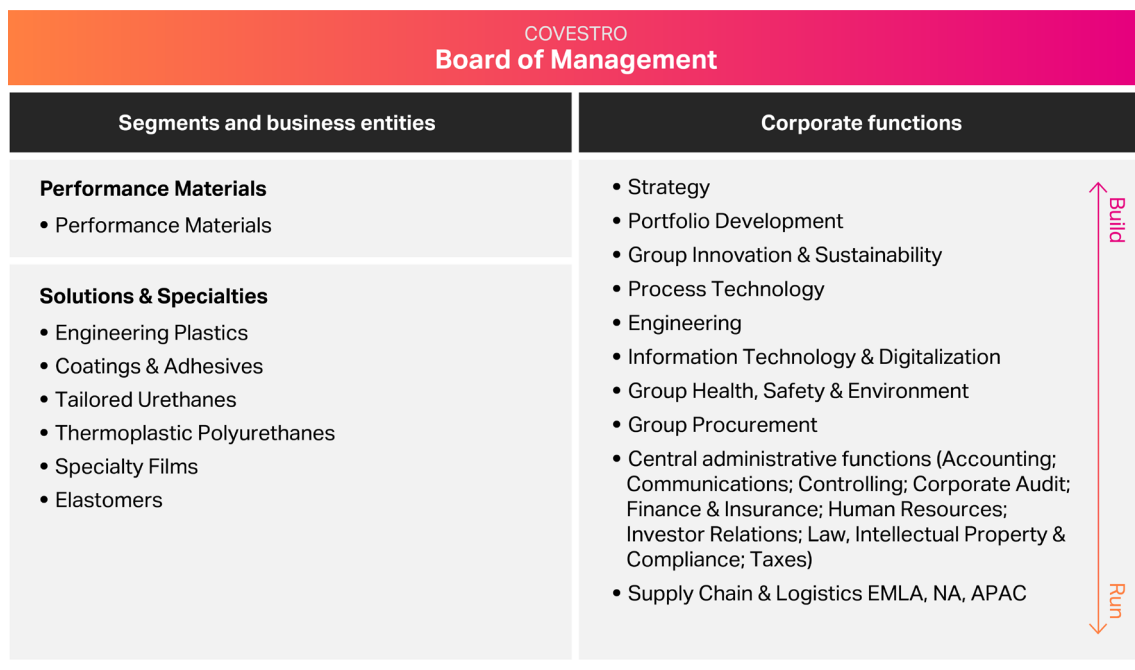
COVESTRO
Board of Management

| Segments and business entities | Corporate functions |
|---|---|

Performance Materials
• Performance Materials

Solutions & Specialties
• Engineering Plastics
• Coatings & Adhesives
• Tailored Urethanes
• Thermoplastic Polyurethanes
• Specialty Films
• Elastomers

• Strategy
• Portfolio Development
• Group Innovation & Sustainability
• Process Technology
• Engineering
• Information Technology & Digitalization
• Group Health, Safety & Environment
• Group Procurement
• Central administrative functions (Accounting; Communications; Controlling; Corporate Audit; Finance & Insurance; Human Resources; Investor Relations; Law, Intellectual Property & Compliance; Taxes)
• Supply Chain & Logistics EMLA, NA, APAC

Build
Run